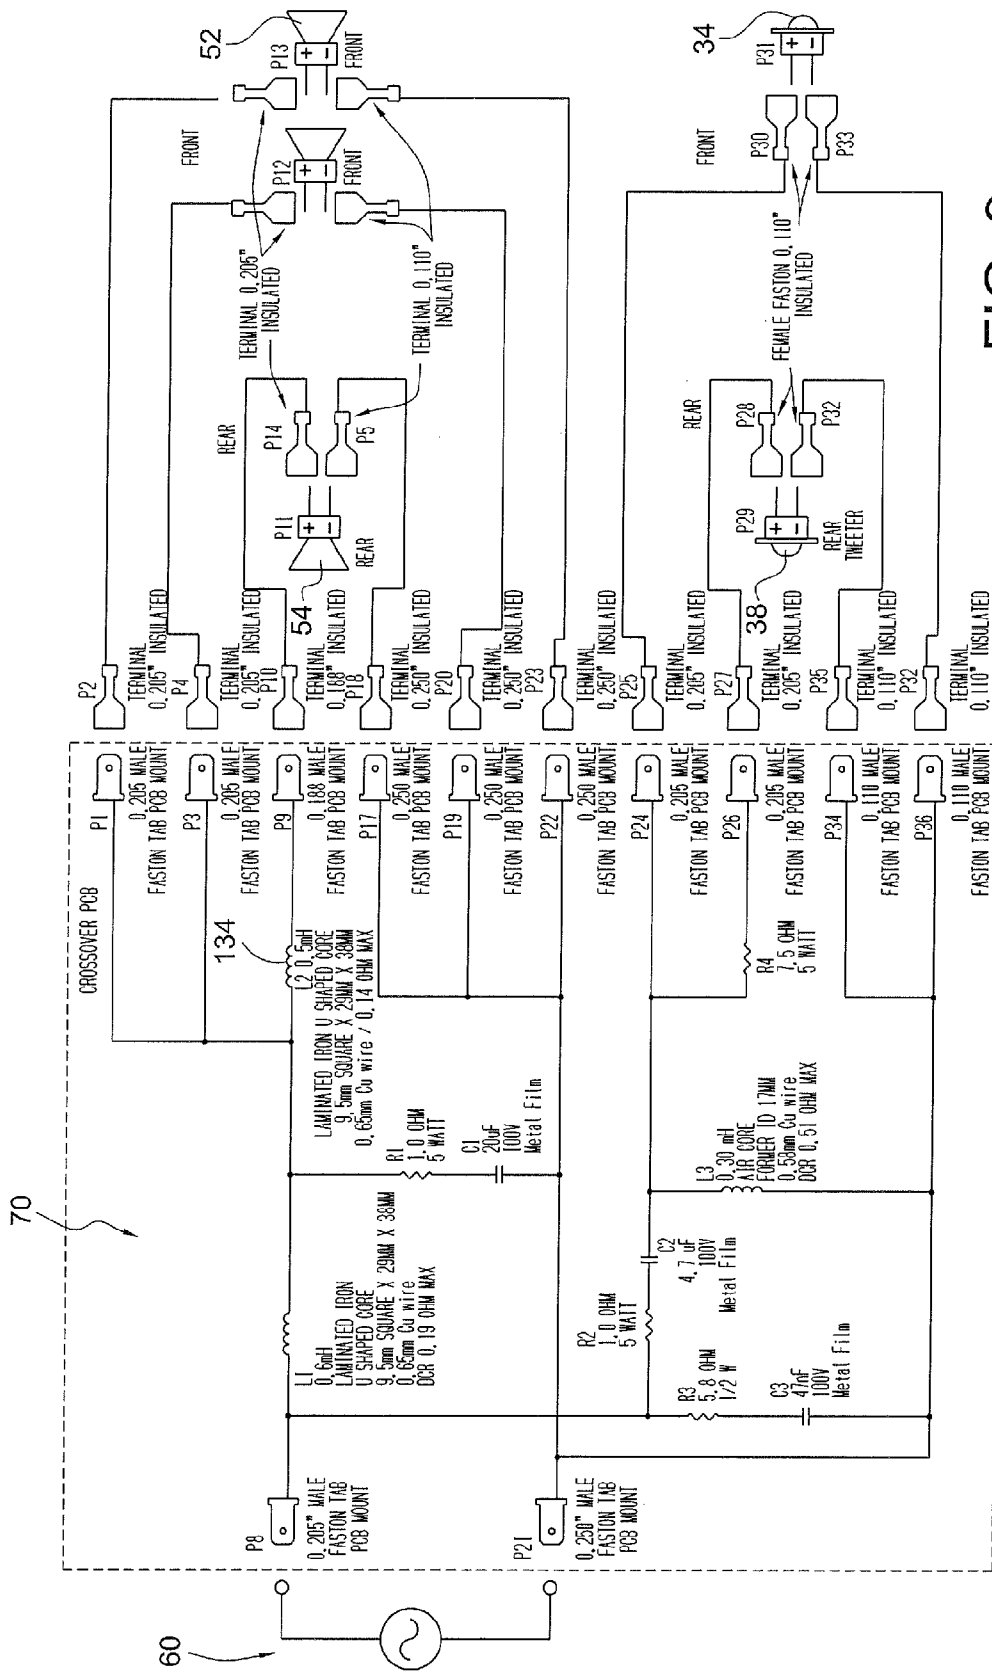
60

70

CROSSOVER PCB

P8
0.205" MALE FASTON TAB PCB MOUNT

P21
0.250" MALE FASTON TAB PCB MOUNT

L1
0.6mH
LAMINATED IRON
U SHAPED CORE
9.5mm SQUARE X 29MM X 38MM
0.65mm Cu wire
DCR 0.19 OHM MAX

R3
5.8 OHM
1/2 W

C3
47nF
100V
Metal Film

R2
1.0 OHM
5 WATT

C2
4.7 uF
100V
Metal Film

R1
1.0 OHM
5 WATT

C1
20uF
100V
Metal Film

L3
0.30 mH
AIR CORE
FORMER ID 17MM
0.58mm Cu wire
DCR 0.51 OHM MAX

134
L2 0.5mH
LAMINATED IRON U SHAPED CORE
9.5mm SQUARE X 29MM X 38MM
0.65mm Cu wire / 0.14 OHM MAX

R4
7.5 OHM
5 WATT

P1
0.205 MALE FASTON TAB PCB MOUNT
P3
0.205 MALE FASTON TAB PCB MOUNT
P9
0.188 MALE FASTON TAB PCB MOUNT
P17
0.250 MALE FASTON TAB PCB MOUNT
P19
0.250 MALE FASTON TAB PCB MOUNT
P22
0.250 MALE FASTON TAB PCB MOUNT
P24
0.205 MALE FASTON TAB PCB MOUNT
P26
0.205 MALE FASTON TAB PCB MOUNT
P34
0.110 MALE FASTON TAB PCB MOUNT
P36
0.110 MALE FASTON TAB PCB MOUNT

P2
TERMINAL 0.205" INSULATED
P4
TERMINAL 0.205" INSULATED
P10
TERMINAL 0.188" INSULATED
P18
TERMINAL 0.250" INSULATED
P20
TERMINAL 0.250" INSULATED
P23
TERMINAL 0.250" INSULATED
P25
TERMINAL 0.205" INSULATED
P27
TERMINAL 0.205" INSULATED
P35
TERMINAL 0.110" INSULATED
P32
TERMINAL 0.110" INSULATED

54
P11
REAR
REAR
P14
P5
TERMINAL 0.205" INSULATED
TERMINAL 0.110" INSULATED
P12
FRONT
FRONT
P13
FRONT
52

38
P29
REAR TWEETER
REAR
P28
P32
FEMALE FASTON 0.110" INSULATED
FRONT
P30
P33
P31
34

FIG